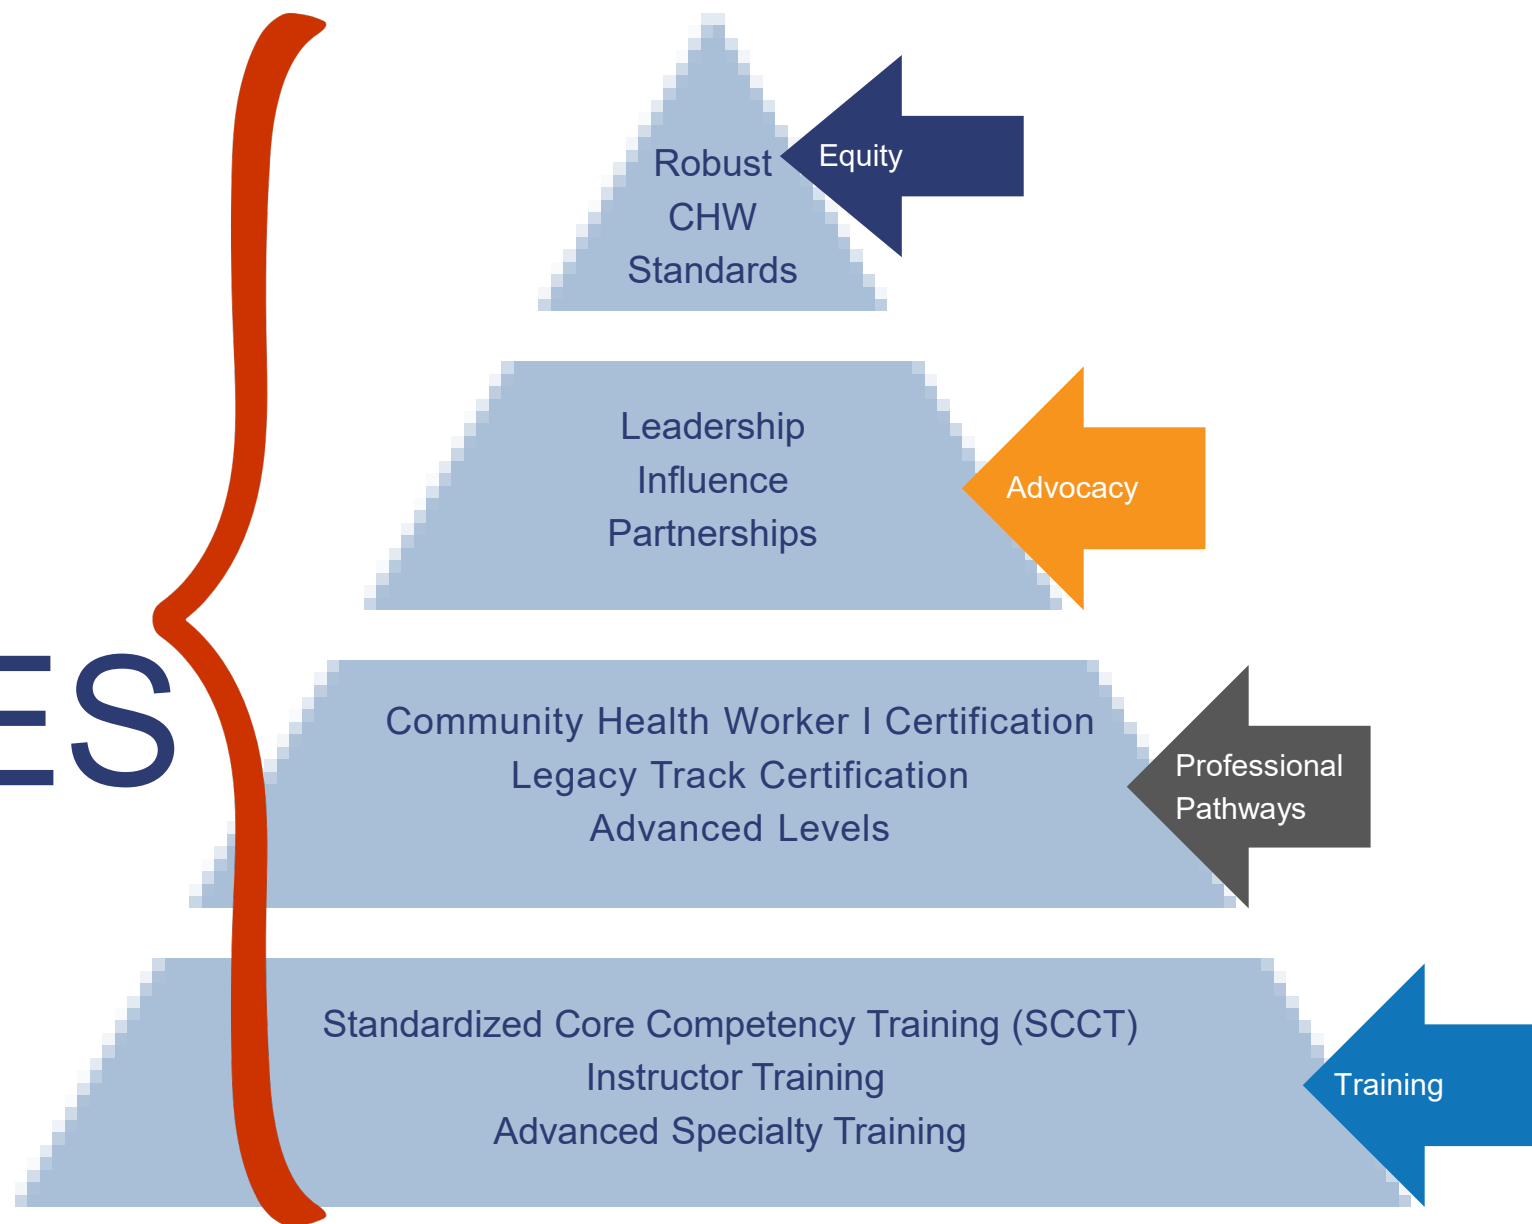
ES

Robust
CHW
Standards

Equity

Leadership
Influence
Partnerships

Advocacy

Community Health Worker I Certification
Legacy Track Certification
Advanced Levels

Professional Pathways

Standardized Core Competency Training (SCCT)
Instructor Training
Advanced Specialty Training

Training